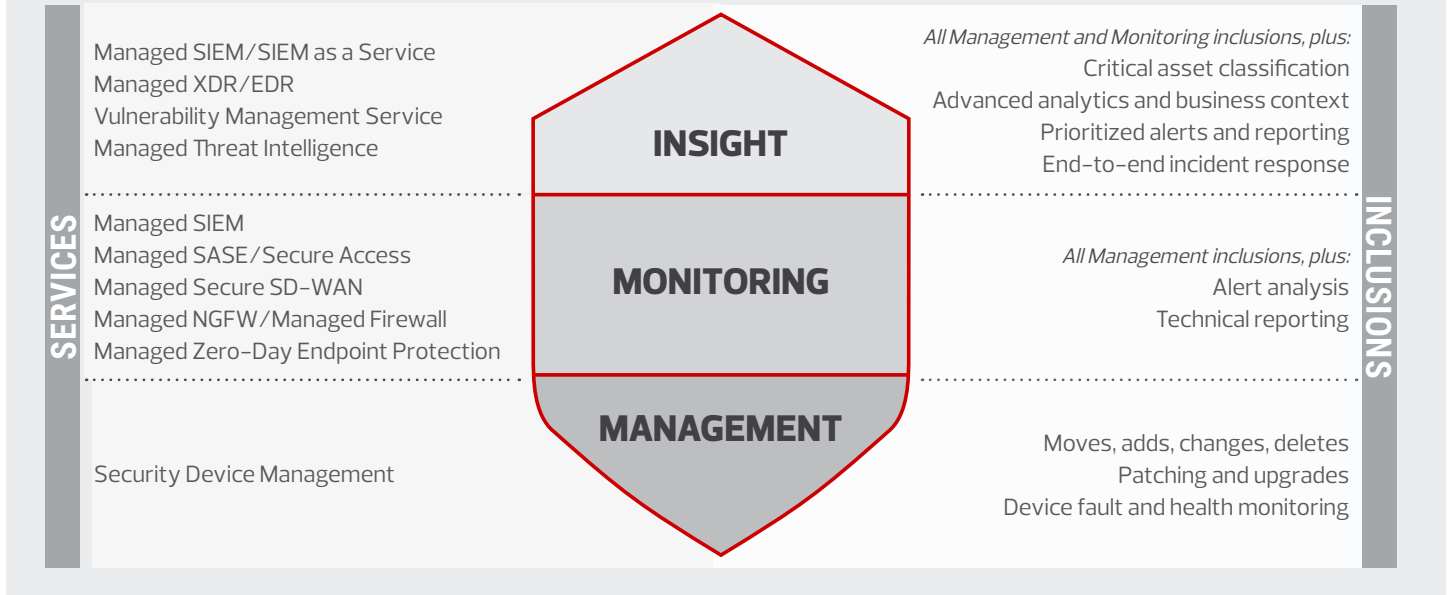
SERVICES

Managed SIEM/SIEM as a Service
Managed XDR/EDR
Vulnerability Management Service
Managed Threat Intelligence

INSIGHT

*All Management and Monitoring inclusions, plus:*
Critical asset classification
Advanced analytics and business context
Prioritized alerts and reporting
End-to-end incident response

Managed SIEM
Managed SASE/Secure Access
Managed Secure SD-WAN
Managed NGFW/Managed Firewall
Managed Zero-Day Endpoint Protection

MONITORING

*All Management inclusions, plus:*
Alert analysis
Technical reporting

Security Device Management

MANAGEMENT

Moves, adds, changes, deletes
Patching and upgrades
Device fault and health monitoring

INCLUSIONS